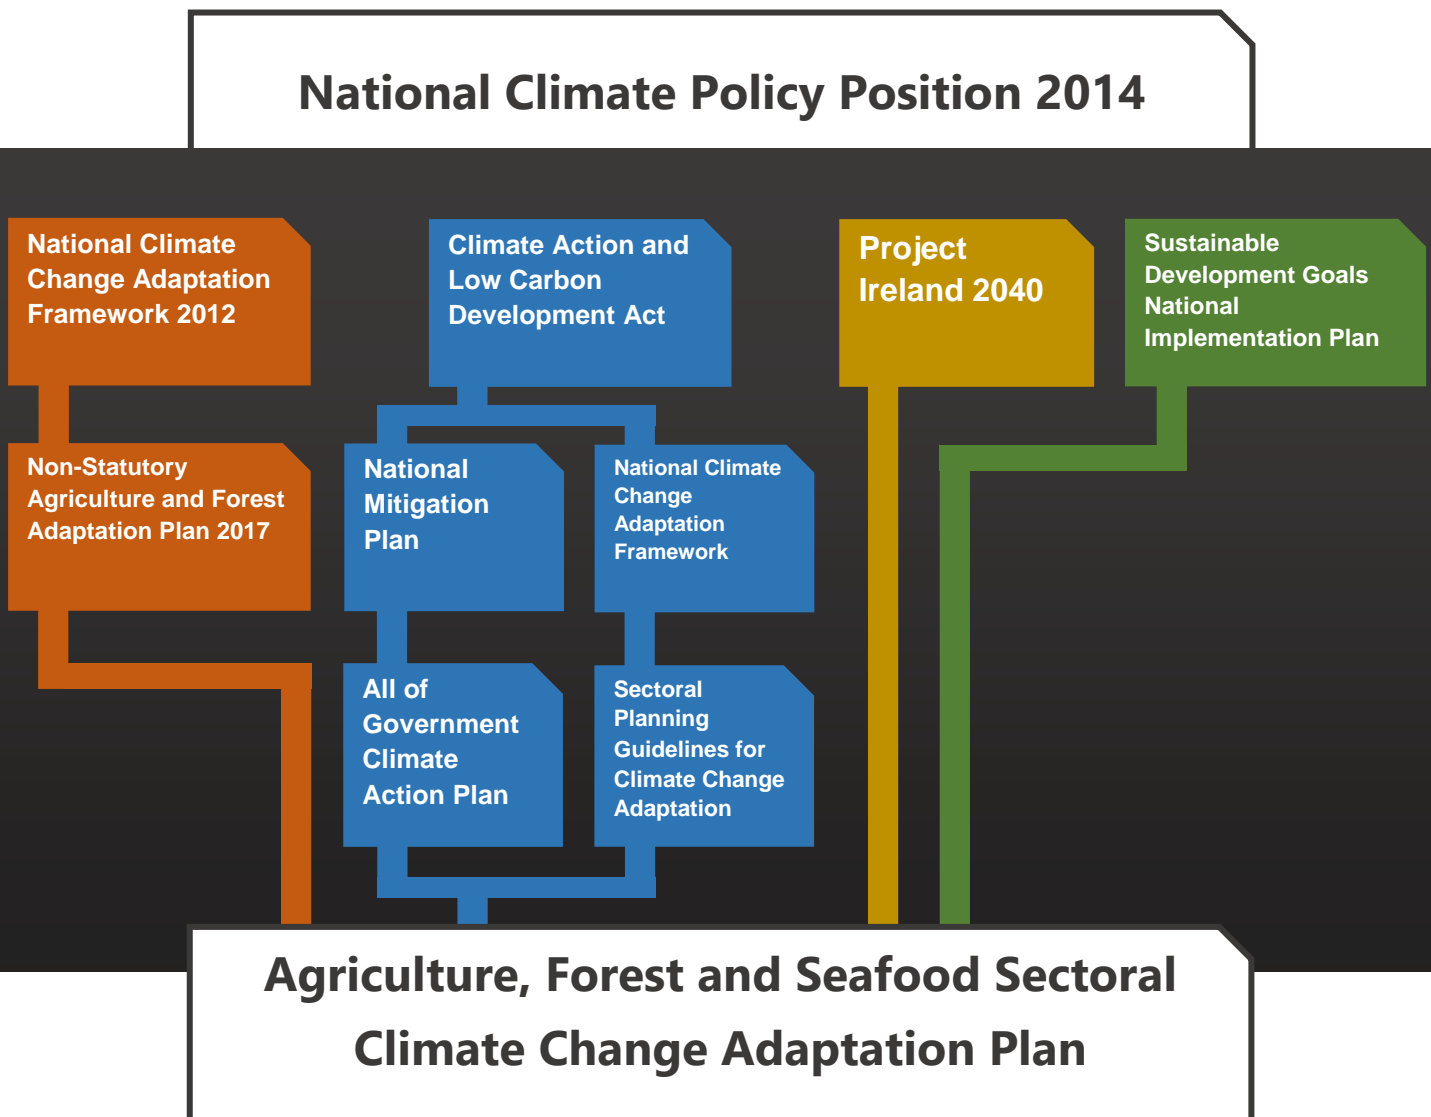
National Climate Policy Position 2014

National Climate Change Adaptation Framework 2012

Non-Statutory Agriculture and Forest Adaptation Plan 2017

Climate Action and Low Carbon Development Act

National Mitigation Plan

National Climate Change Adaptation Framework

All of Government Climate Action Plan

Sectoral Planning Guidelines for Climate Change Adaptation

Project Ireland 2040

Sustainable Development Goals National Implementation Plan

Agriculture, Forest and Seafood Sectoral Climate Change Adaptation Plan